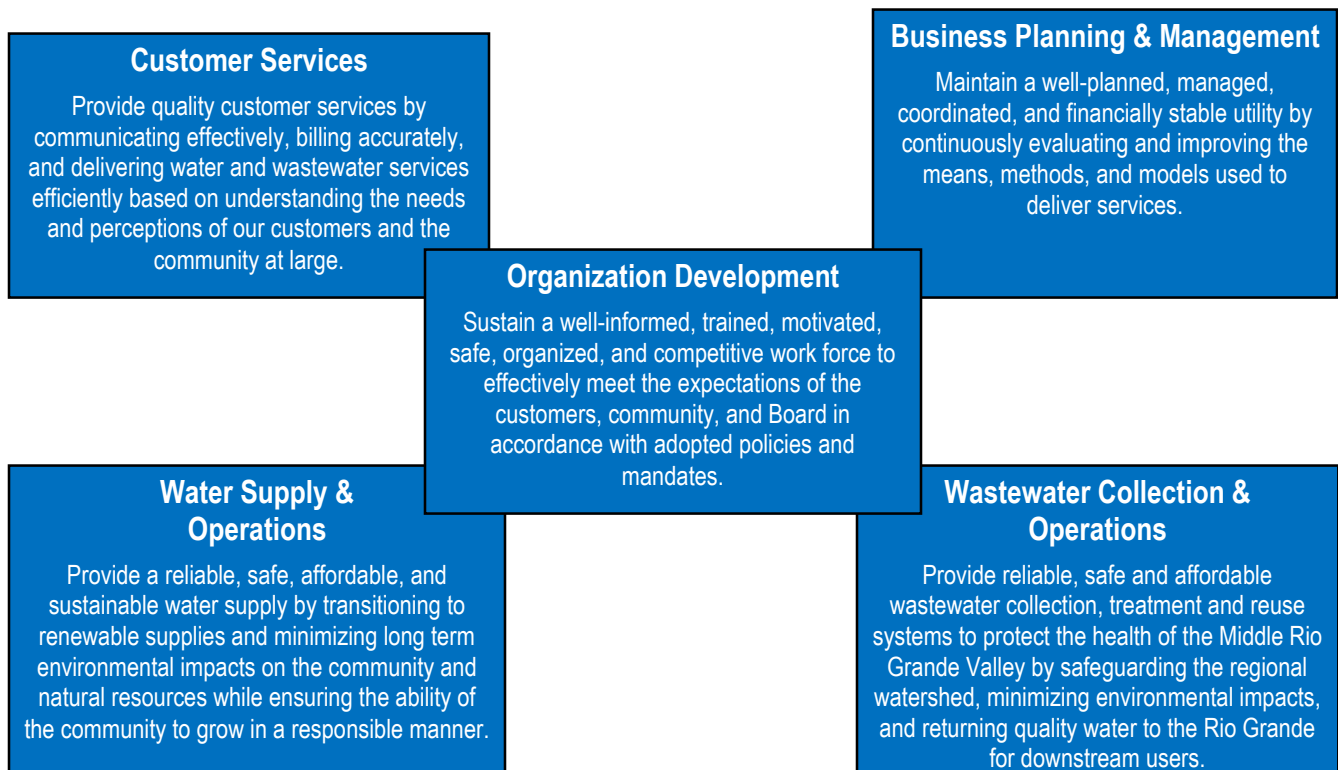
Customer Services

Provide quality customer services by communicating effectively, billing accurately, and delivering water and wastewater services efficiently based on understanding the needs and perceptions of our customers and the community at large.

Business Planning & Management

Maintain a well-planned, managed, coordinated, and financially stable utility by continuously evaluating and improving the means, methods, and models used to deliver services.

Organization Development

Sustain a well-informed, trained, motivated, safe, organized, and competitive work force to effectively meet the expectations of the customers, community, and Board in accordance with adopted policies and mandates.

Water Supply & Operations

Provide a reliable, safe, affordable, and sustainable water supply by transitioning to renewable supplies and minimizing long term environmental impacts on the community and natural resources while ensuring the ability of the community to grow in a responsible manner.

Wastewater Collection & Operations

Provide reliable, safe and affordable wastewater collection, treatment and reuse systems to protect the health of the Middle Rio Grande Valley by safeguarding the regional watershed, minimizing environmental impacts, and returning quality water to the Rio Grande for downstream users.